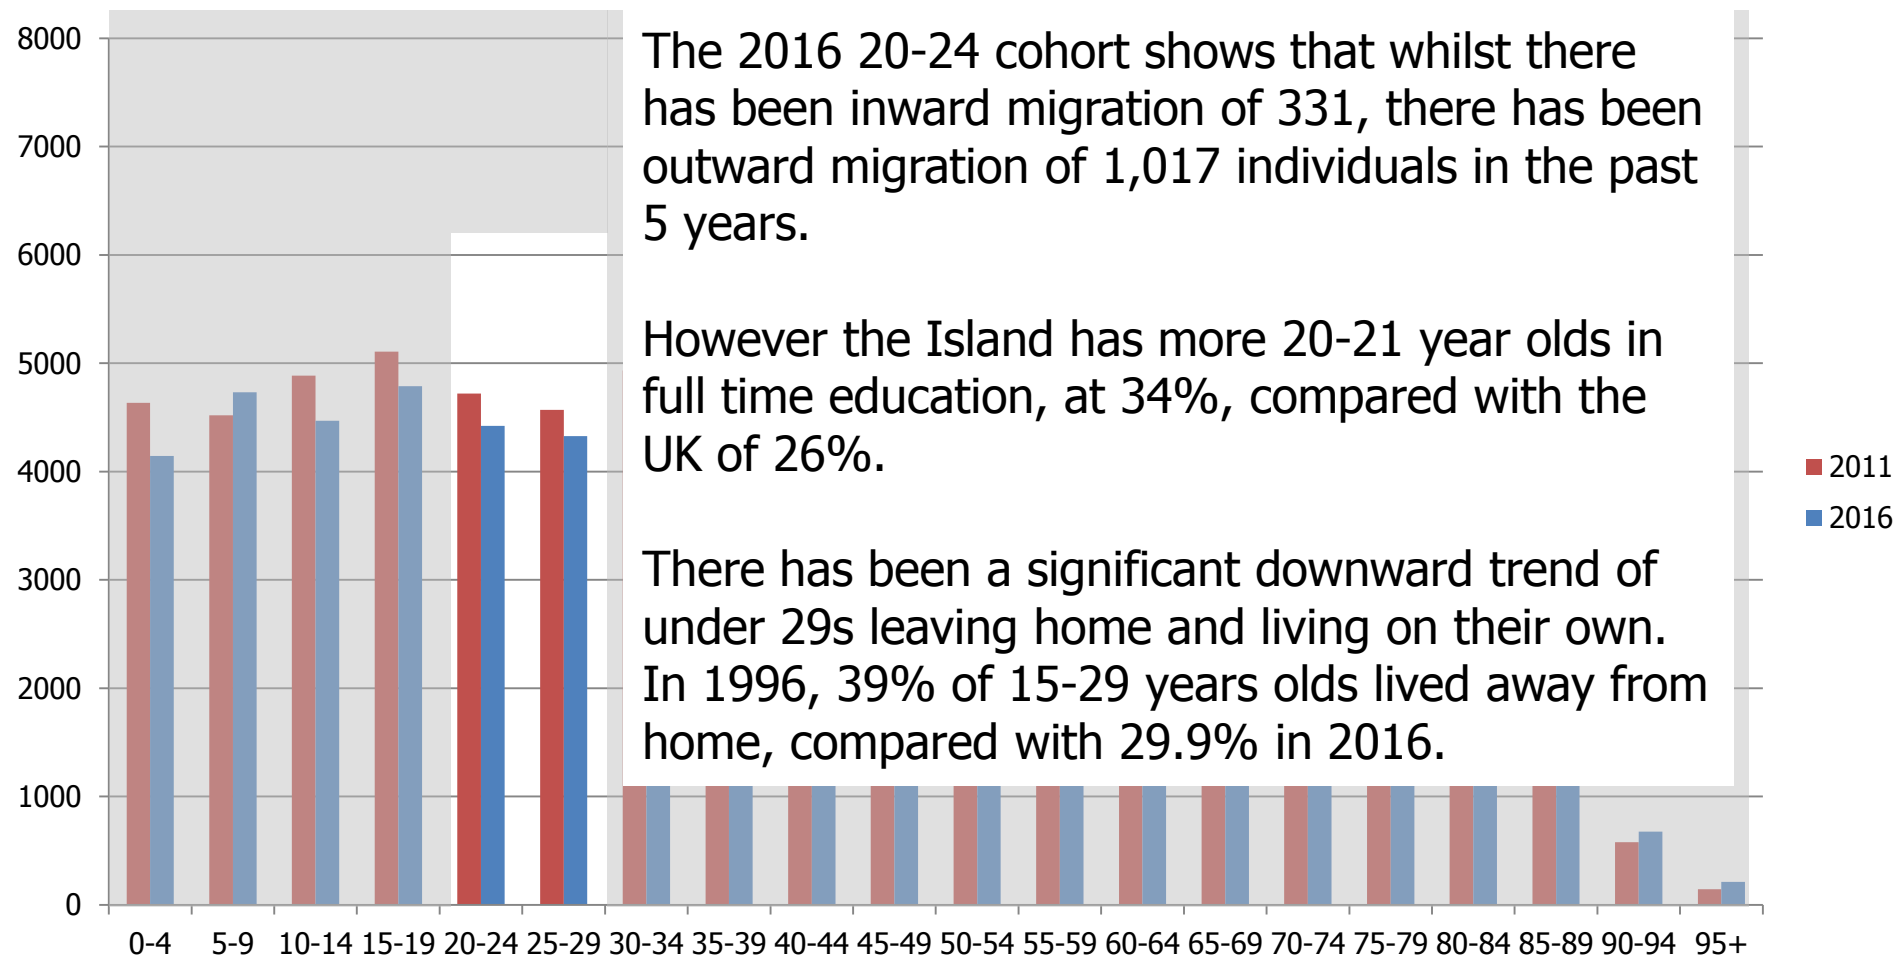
8000
7000
6000
5000
4000
3000
2000
1000
0

The 2016 20-24 cohort shows that whilst there has been inward migration of 331, there has been outward migration of 1,017 individuals in the past 5 years.

However the Island has more 20-21 year olds in full time education, at 34%, compared with the UK of 26%.

There has been a significant downward trend of under 29s leaving home and living on their own. In 1996, 39% of 15-29 years olds lived away from home, compared with 29.9% in 2016.

2011
2016

0-4 5-9 10-14 15-19 20-24 25-29 30-34 35-39 40-44 45-49 50-54 55-59 60-64 65-69 70-74 75-79 80-84 85-89 90-94 95+